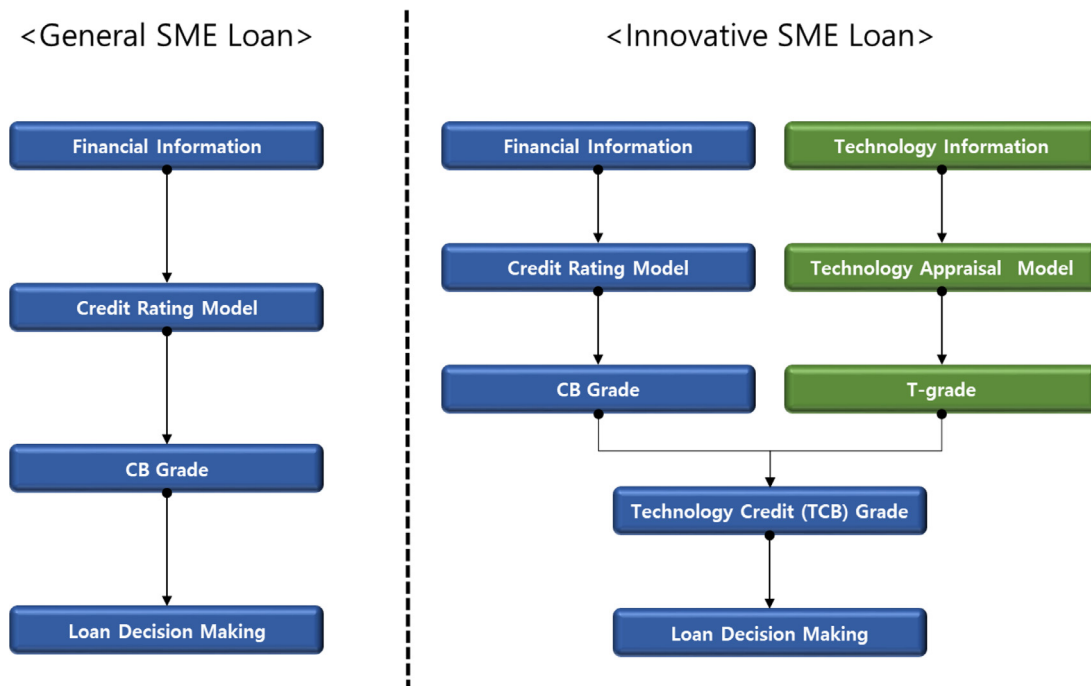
<General SME Loan>

Financial Information

Credit Rating Model

CB Grade

Loan Decision Making

<Innovative SME Loan>

Financial Information

Technology Information

Credit Rating Model

Technology Appraisal Model

CB Grade

T-grade

Technology Credit (TCB) Grade

Loan Decision Making